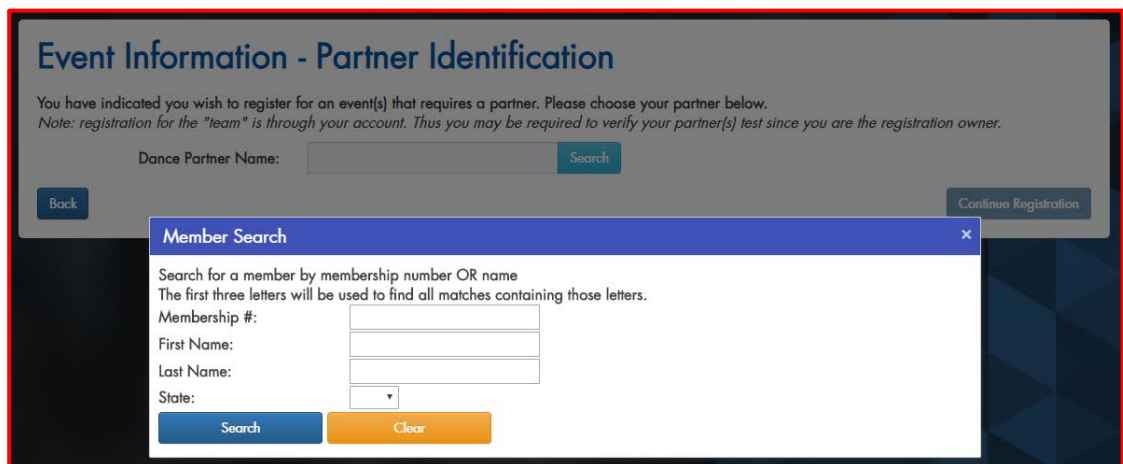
Event Information - Partner Identification

You have indicated you wish to register for an event(s) that requires a partner. Please choose your partner below.
Note: registration for the "team" is through your account. Thus you may be required to verify your partner(s) test since you are the registration owner.

Dance Partner Name: Search

Back

Continue Registration

Member Search

×

Search for a member by membership number OR name
The first three letters will be used to find all matches containing those letters.

Membership #:

First Name:

Last Name:

State:

Search

Clear